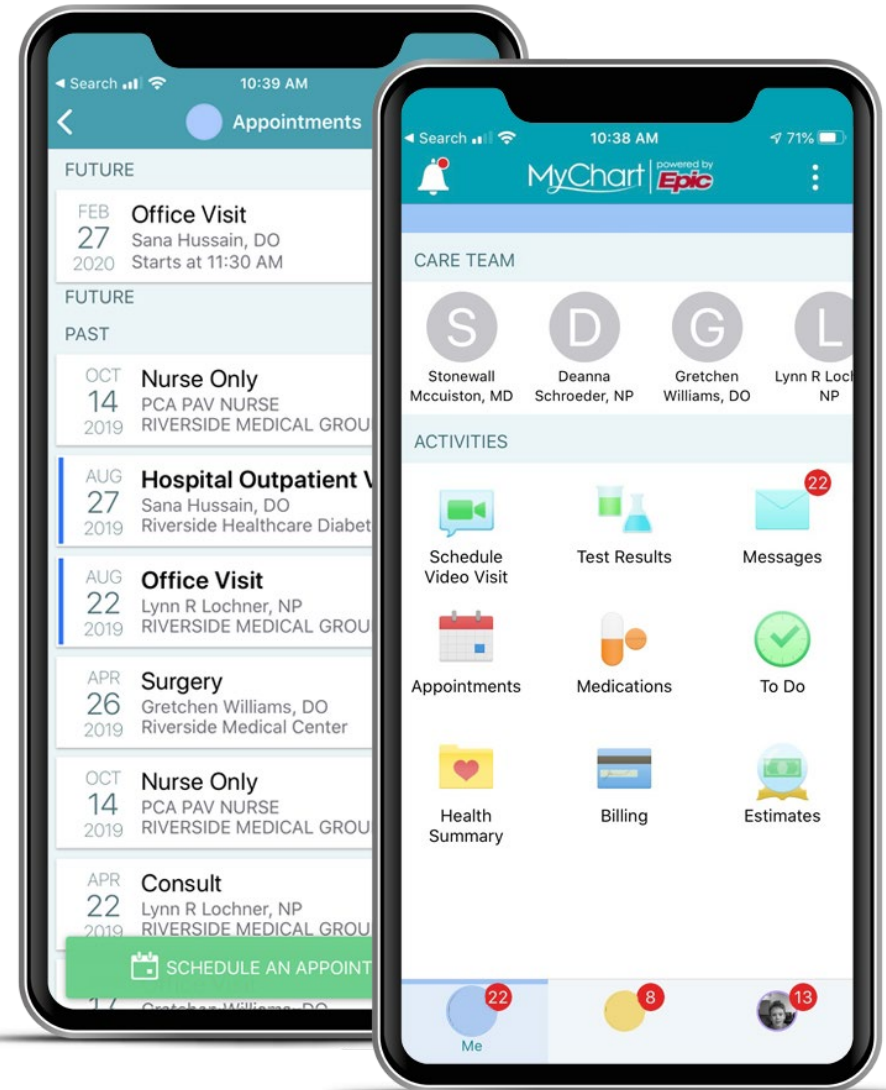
◂ Search 10:39 AM

Appointments

FUTURE

FEB 27 2020 Office Visit
Sana Hussain, DO
Starts at 11:30 AM

FUTURE

PAST

OCT 14 2019 Nurse Only
PCA PAV NURSE
RIVERSIDE MEDICAL GROU

AUG 27 2019 Hospital Outpatient V
Sana Hussain, DO
Riverside Healthcare Diabet

AUG 22 2019 Office Visit
Lynn R Lochner, NP
RIVERSIDE MEDICAL GROU

APR 26 2019 Surgery
Gretchen Williams, DO
Riverside Medical Center

OCT 14 2019 Nurse Only
PCA PAV NURSE
RIVERSIDE MEDICAL GROU

APR 22 2019 Consult
Lynn R Lochner, NP
RIVERSIDE MEDICAL GROU

SCHEDULE AN APPOINT

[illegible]

◂ Search 10:38 AM 71%

MyChart powered by Epic

CARE TEAM

S Stonewall Mccuiston, MD
D Deanna Schroeder, NP
G Gretchen Williams, DO
L Lynn R Loc NP

ACTIVITIES

Schedule Video Visit
Test Results
22 Messages
Appointments
Medications
To Do
Health Summary
Billing
Estimates

22 Me
8
13